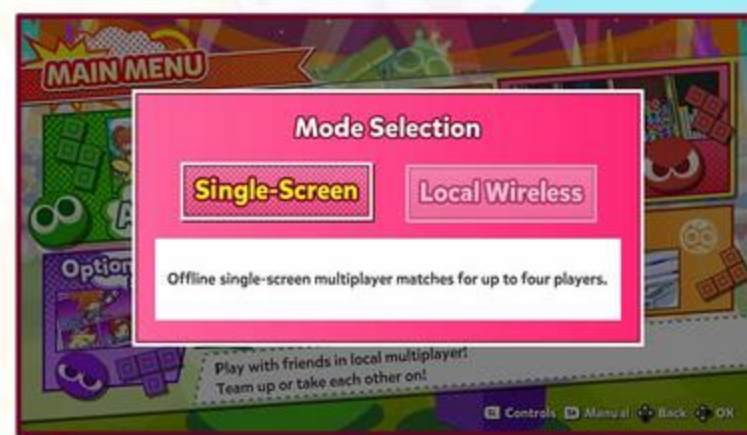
MAIN MENU

Mode Selection

Single-Screen

Local Wireless

Offline single-screen multiplayer matches for up to four players.

Option

Play with friends in local multiplayer!
Team up or take each other on!

Controls Manual Back OK